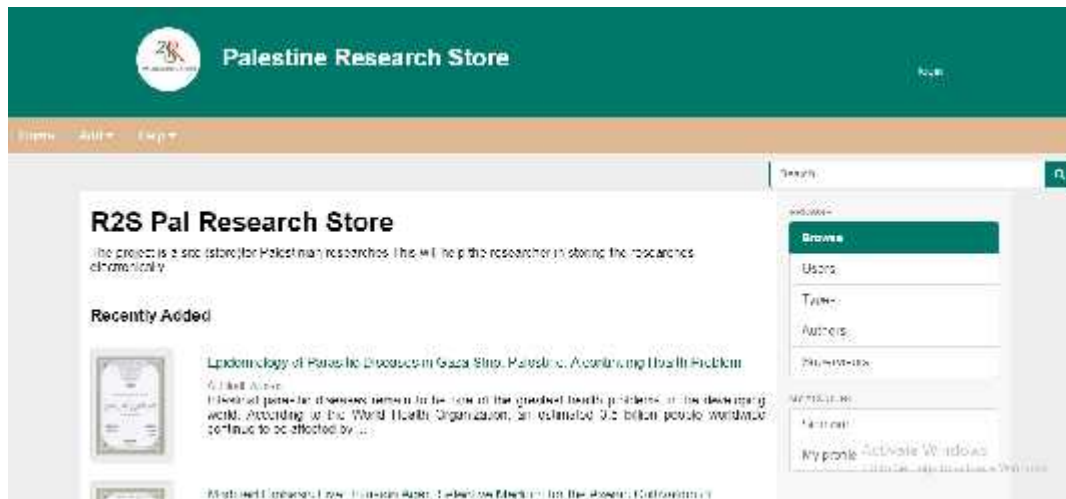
Palestine Research Store

Login

Home About Help

Search

R2S Pal Research Store

The project is a site (store) for Palestinian researches. This will help the researcher in storing the researches electronically.

Recently Added

Epidemiology of Parasitic Diseases in Gaza Strip, Palestine: A continuing Health Problem

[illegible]

Intestinal parasitic diseases remain to be one of the greatest health problems in the developing world. According to the World Health Organization, an estimated 3.5 billion people worldwide continue to be affected by ...

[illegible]

Browse

Users

Types

Authors

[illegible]

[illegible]

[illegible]

My profile

Activate Windows

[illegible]